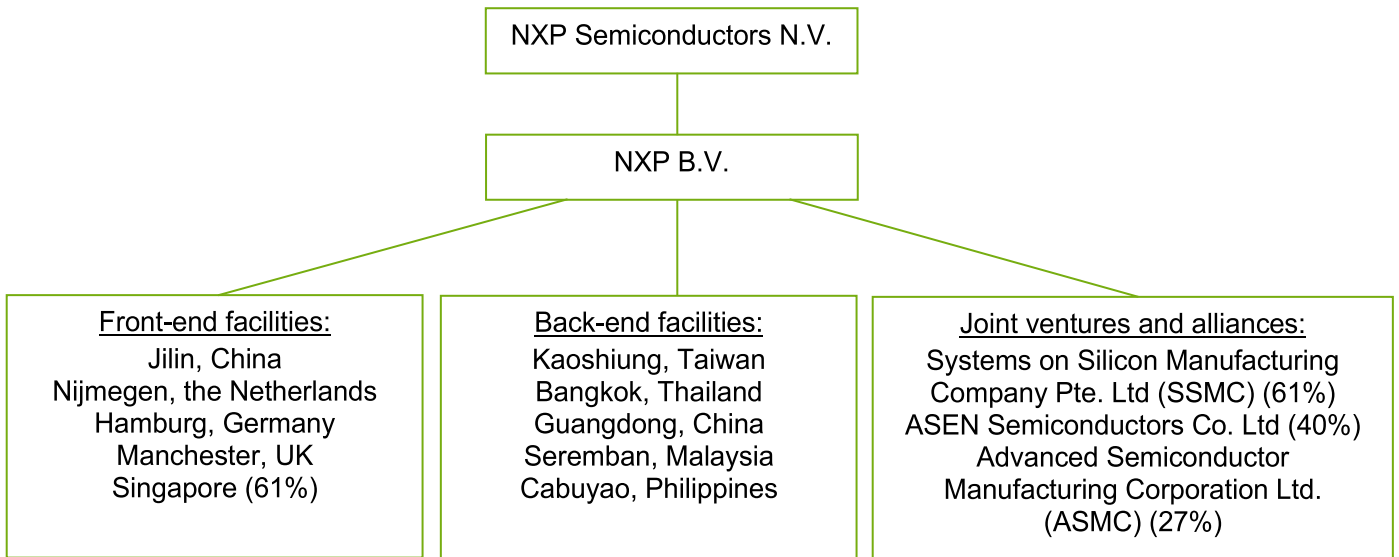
NXP Semiconductors N.V.

NXP B.V.

Front-end facilities:
Jilin, China
Nijmegen, the Netherlands
Hamburg, Germany
Manchester, UK
Singapore (61%)

Back-end facilities:
Kaoshiung, Taiwan
Bangkok, Thailand
Guangdong, China
Seremban, Malaysia
Cabuyao, Philippines

Joint ventures and alliances:
Systems on Silicon Manufacturing Company Pte. Ltd (SSMC) (61%)
ASEN Semiconductors Co. Ltd (40%)
Advanced Semiconductor Manufacturing Corporation Ltd. (ASMC) (27%)